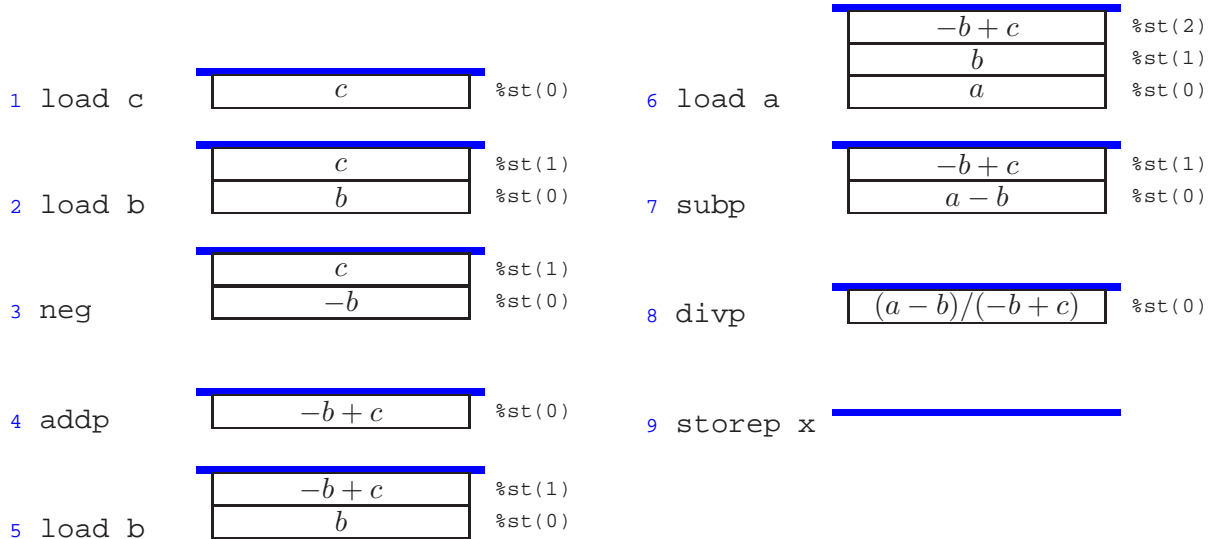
1 load c

| $c$ | %st(0) |
|---|---|

2 load b

| $c$ | %st(1) |
|---|---|
| $b$ | %st(0) |

3 neg

| $c$ | %st(1) |
|---|---|
| $-b$ | %st(0) |

4 addp

| $-b+c$ | %st(0) |
|---|---|

5 load b

| $-b+c$ | %st(1) |
|---|---|
| $b$ | %st(0) |

6 load a

| $-b+c$ | %st(2) |
|---|---|
| $b$ | %st(1) |
| $a$ | %st(0) |

7 subp

| $-b+c$ | %st(1) |
|---|---|
| $a-b$ | %st(0) |

8 divp

| $(a-b)/(-b+c)$ | %st(0) |
|---|---|

9 storep x